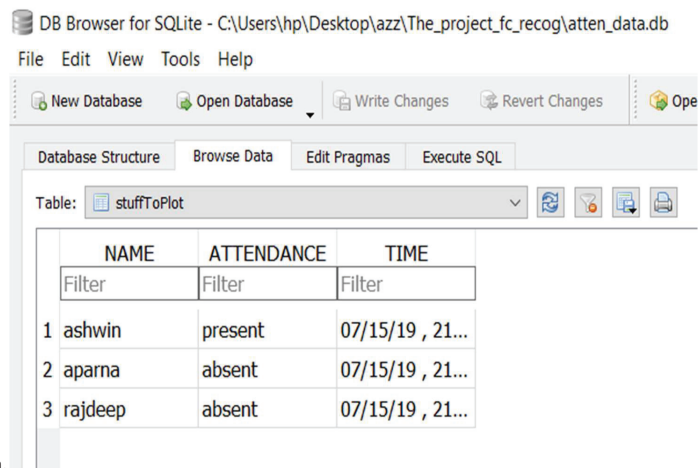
DB Browser for SQLite - C:\Users\hp\Desktop\azz\The_project_fc_recog\atten_data.db

File Edit View Tools Help

New Database Open Database Write Changes Revert Changes Ope

Database Structure Browse Data Edit Pragmas Execute SQL

Table: stuffToPlot

| | NAME | ATTENDANCE | TIME |
|---|---|---|---|
| | Filter | Filter | Filter |
| 1 | ashwin | present | 07/15/19 , 21... |
| 2 | aparna | absent | 07/15/19 , 21... |
| 3 | rajdeep | absent | 07/15/19 , 21... |